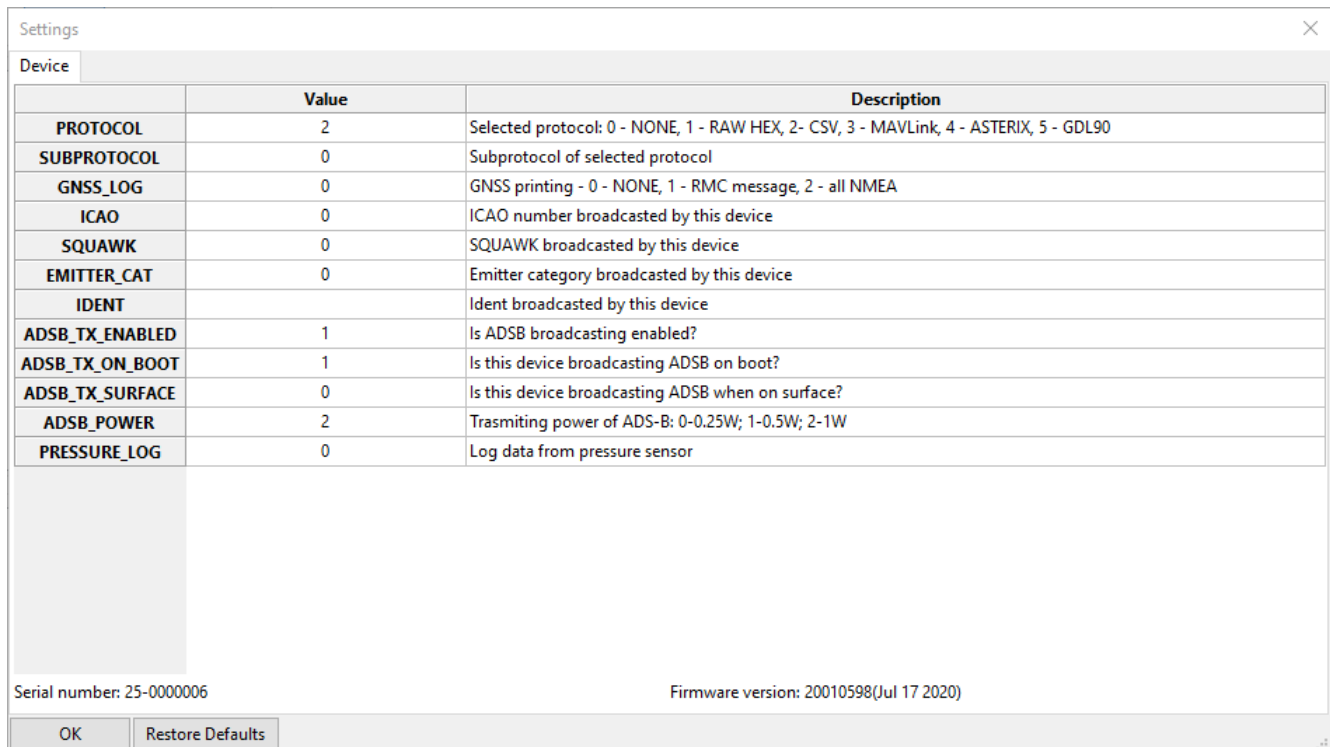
Settings

Device

| | Value | Description |
|---|---|---|
| PROTOCOL | 2 | Selected protocol: 0 - NONE, 1 - RAW HEX, 2- CSV, 3 - MAVLink, 4 - ASTERIX, 5 - GDL90 |
| SUBPROTOCOL | 0 | Subprotocol of selected protocol |
| GNSS_LOG | 0 | GNSS printing - 0 - NONE, 1 - RMC message, 2 - all NMEA |
| ICAO | 0 | ICAO number broadcasted by this device |
| SQUAWK | 0 | SQUAWK broadcasted by this device |
| EMITTER_CAT | 0 | Emitter category broadcasted by this device |
| IDENT | | Ident broadcasted by this device |
| ADSB_TX_ENABLED | 1 | Is ADSB broadcasting enabled? |
| ADSB_TX_ON_BOOT | 1 | Is this device broadcasting ADSB on boot? |
| ADSB_TX_SURFACE | 0 | Is this device broadcasting ADSB when on surface? |
| ADSB_POWER | 2 | Trasmiting power of ADS-B: 0-0.25W; 1-0.5W; 2-1W |
| PRESSURE_LOG | 0 | Log data from pressure sensor |

Serial number: 25-0000006

Firmware version: 20010598(Jul 17 2020)

OK

Restore Defaults